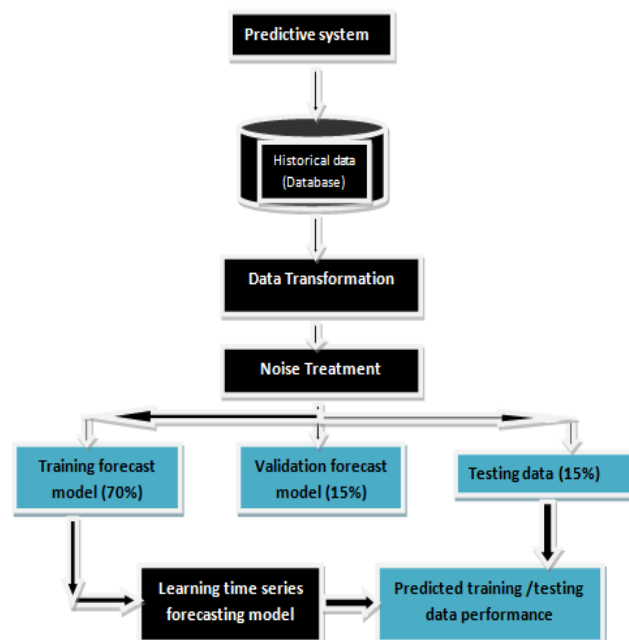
Predictive system

Historical data (Database)

Data Transformation

Noise Treatment

Training forecast model (70%)

Validation forecast model (15%)

Testing data (15%)

Learning time series forecasting model

Predicted training /testing data performance